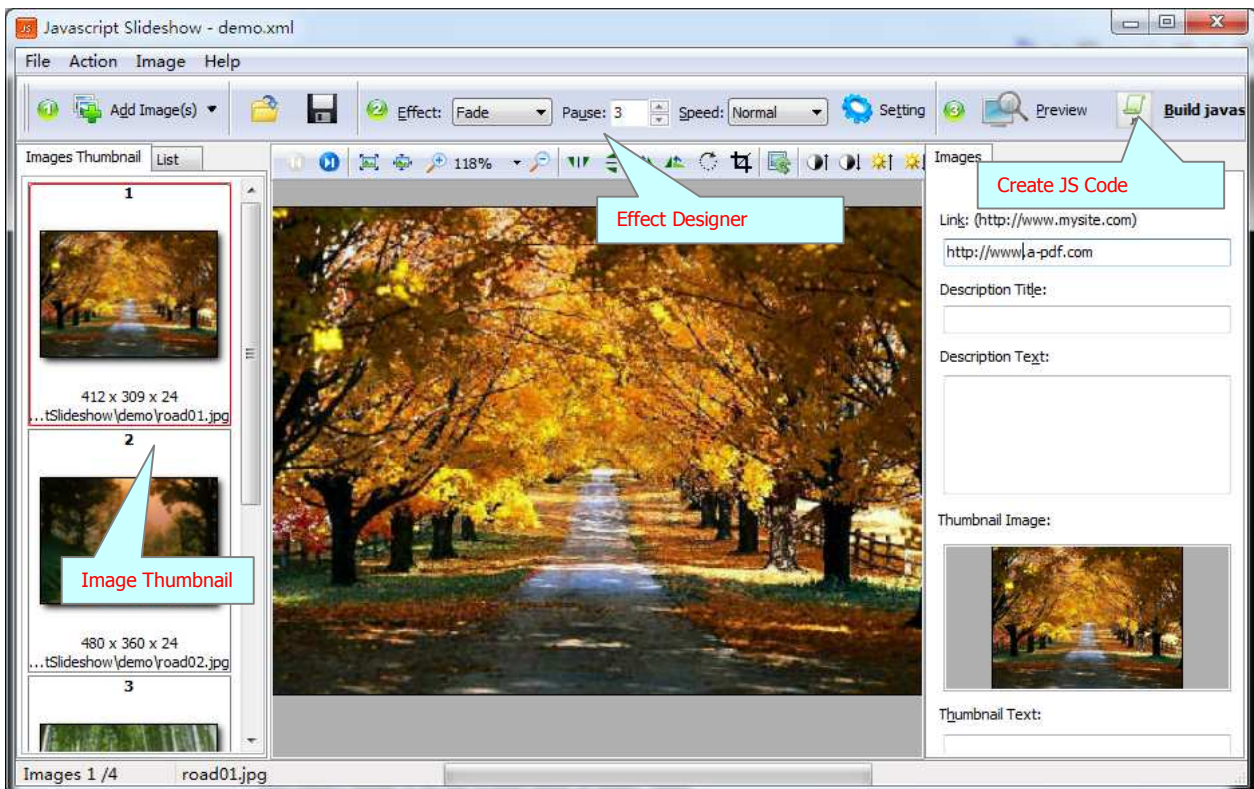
Javascript Slideshow - demo.xml

File Action Image Help

Add Image(s) Effect: Fade Pause: 3 Speed: Normal Setting Preview Build javas

Images Thumbnail List

118%

Images

Create JS Code

Effect Designer

1

412 x 309 x 24
...tSlideshow\demo\road01.jpg

2

Image Thumbnail

480 x 360 x 24
...tSlideshow\demo\road02.jpg

3

Link: (http://www.mysite.com)

http://www.a-pdf.com

Description Title:

Description Text:

Thumbnail Image:

Thumbnail Text:

Images 1 /4 road01.jpg